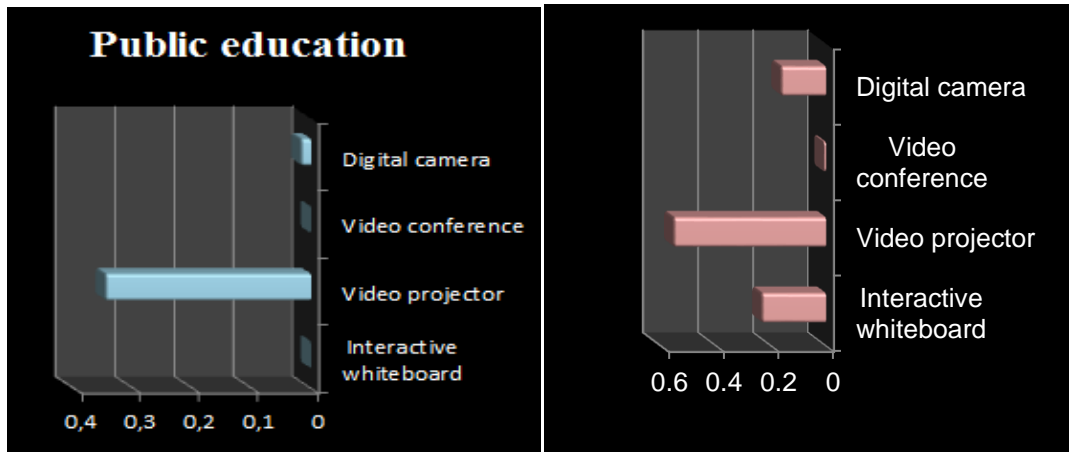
Public education

Digital camera

Video conference

Video projector

Interactive whiteboard

0,4 0,3 0,2 0,1 0

Digital camera

Video conference

Video projector

Interactive whiteboard

0.6 0.4 0.2 0